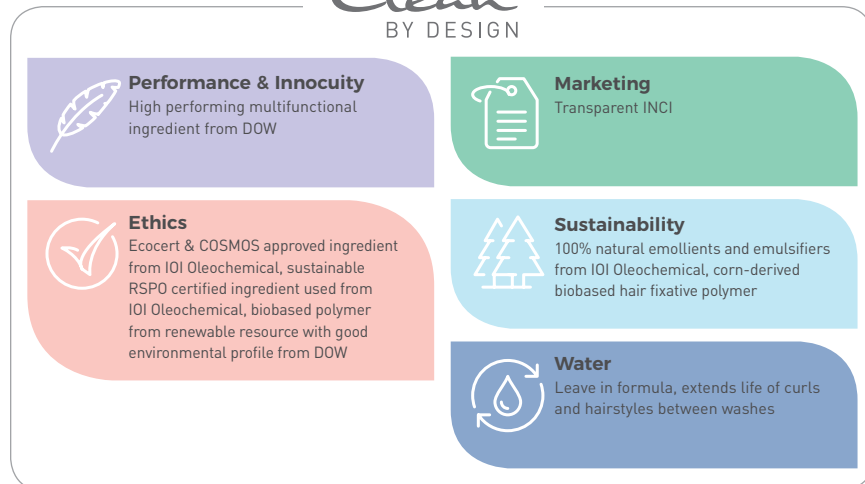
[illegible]
BY DESIGN

Performance & Innocuity
High performing multifunctional ingredient from DOW

Ethics
Ecocert & COSMOS approved ingredient from IOI Oleochemical, sustainable RSPO certified ingredient used from IOI Oleochemical, biobased polymer from renewable resource with good environmental profile from DOW

Marketing
Transparent INCI

Sustainability
100% natural emollients and emulsifiers from IOI Oleochemical, corn-derived biobased hair fixative polymer

Water
Leave in formula, extends life of curls and hairstyles between washes